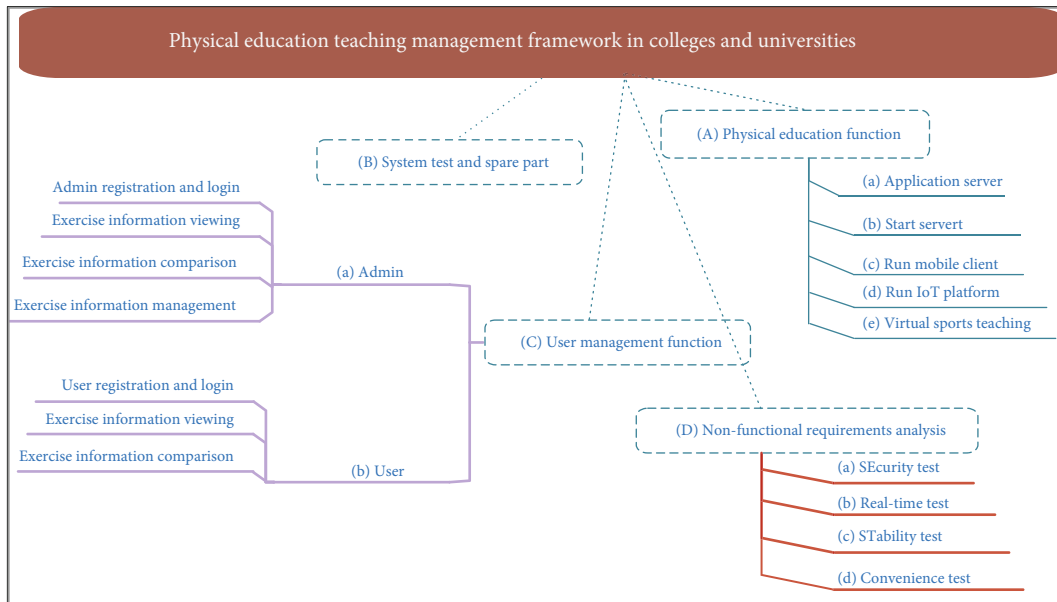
Physical education teaching management framework in colleges and universities

(B) System test and spare part

(A) Physical education function

(a) Application server

(b) Start servert

(c) Run mobile client

(d) Run IoT platform

(e) Virtual sports teaching

Admin registration and login

Exercise information viewing

Exercise information comparison

Exercise information management

(a) Admin

(C) User management function

User registration and login

Exercise information viewing

Exercise information comparison

(b) User

(D) Non-functional requirements analysis

(a) SEcurity test

(b) Real-time test

(c) STability test

(d) Convenience test